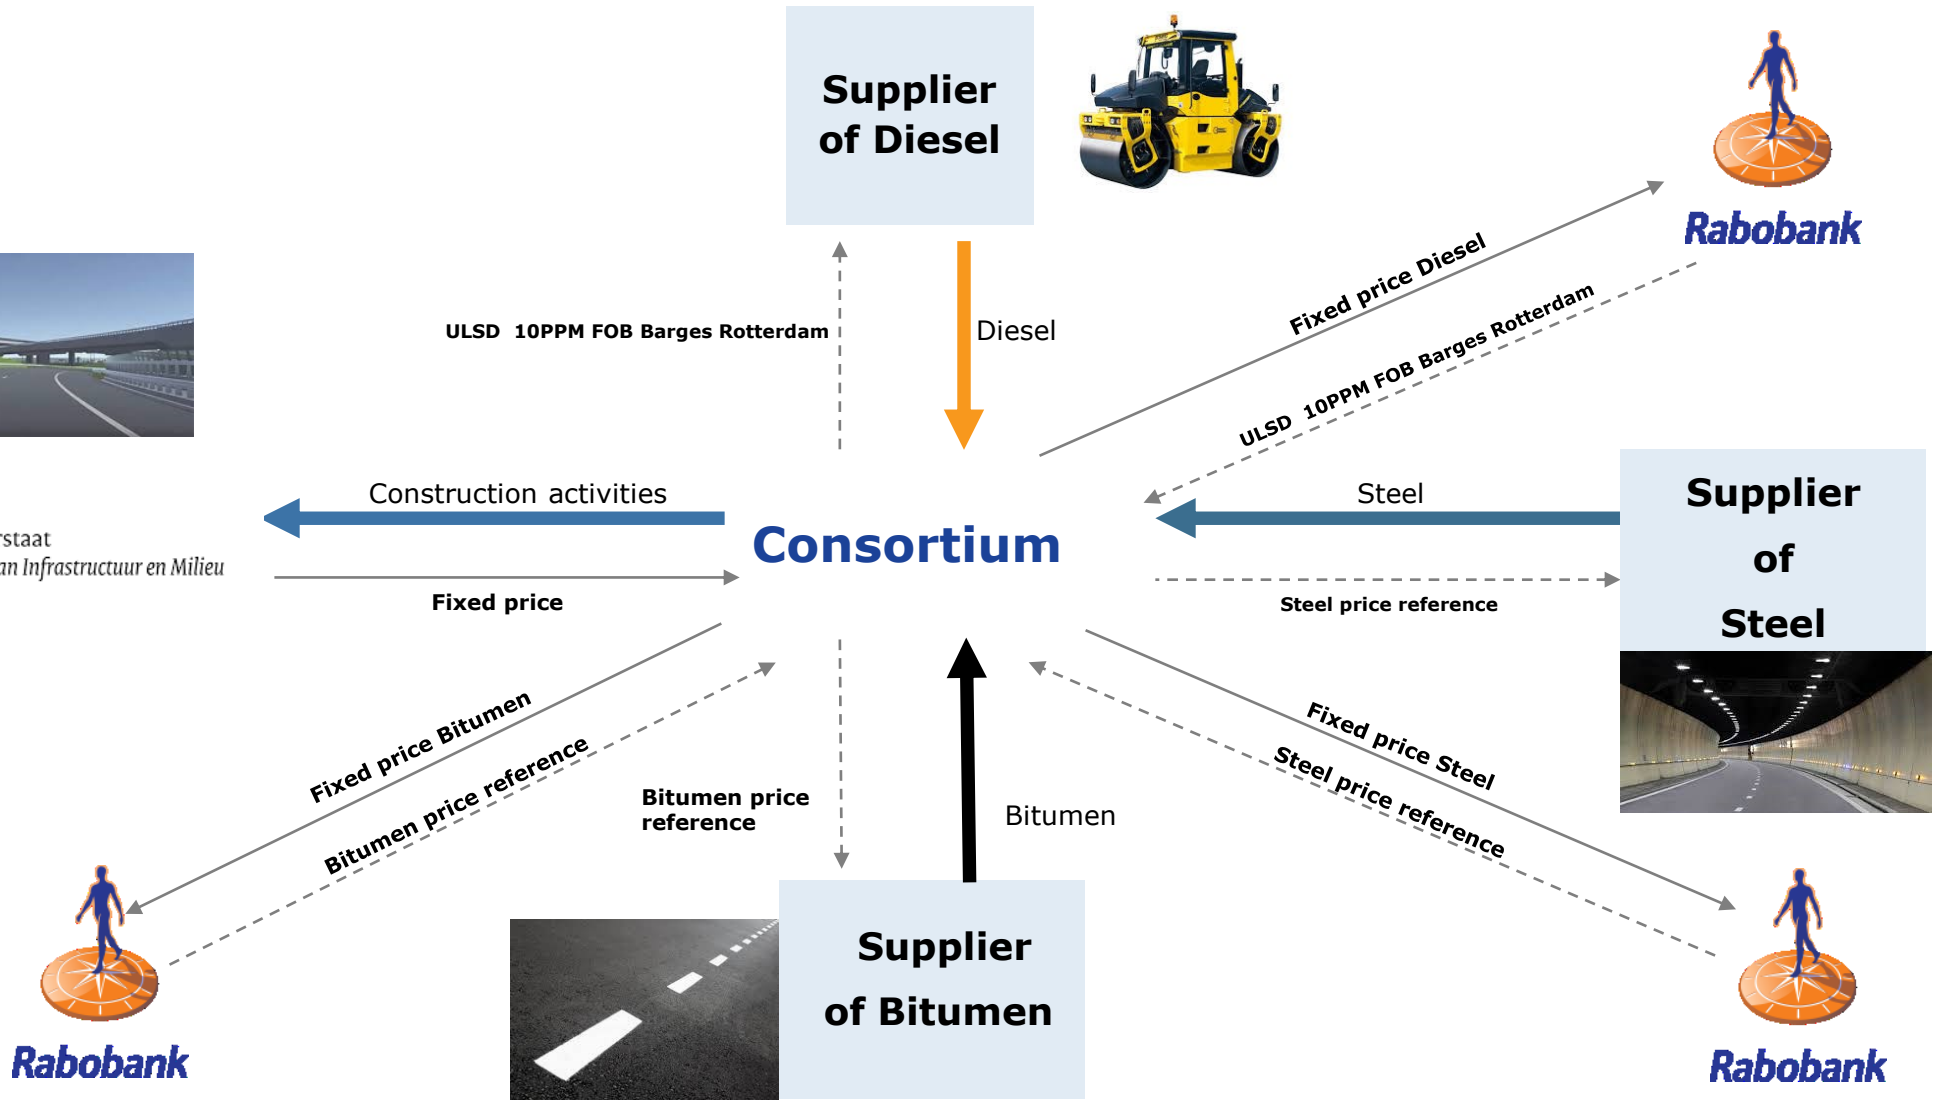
Supplier of Diesel

Rabobank

ULSD 10PPM FOB Barges Rotterdam

Diesel

Fixed price Diesel

ULSD 10PPM FOB Barges Rotterdam

Construction activities

Consortium

Steel

Supplier of Steel

rstaat
an Infrastructuur en Milieu

Fixed price

Steel price reference

Fixed price Bitumen

Bitumen price reference

Bitumen price reference

Bitumen

Fixed price Steel

Steel price reference

Rabobank

Supplier of Bitumen

Rabobank